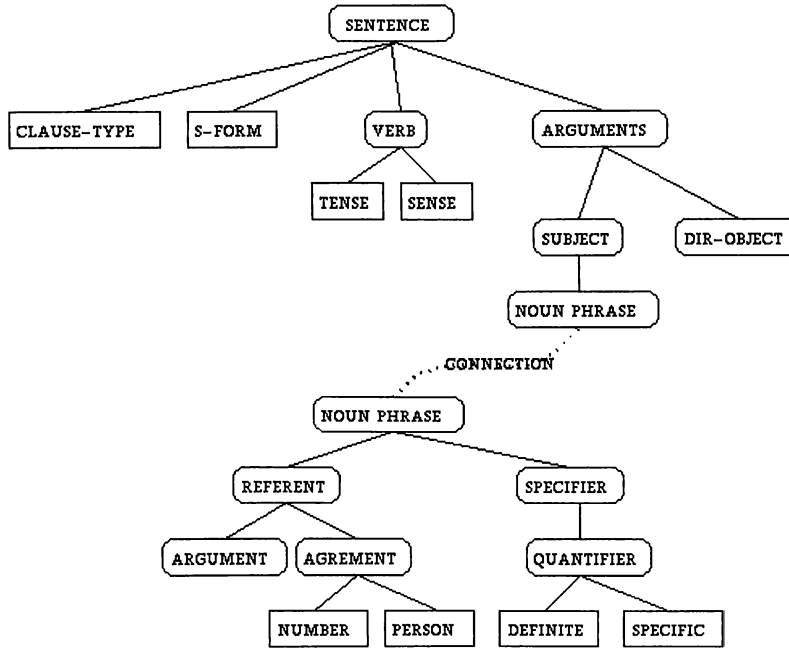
SENTENCE

CLAUSE-TYPE

S-FORM

VERB

ARGUMENTS

TENSE

SENSE

SUBJECT

DIR-OBJECT

NOUN PHRASE

CONNECTION

NOUN PHRASE

REFERENT

SPECIFIER

ARGUMENT

AGREMENT

QUANTIFIER

NUMBER

PERSON

DEFINITE

SPECIFIC